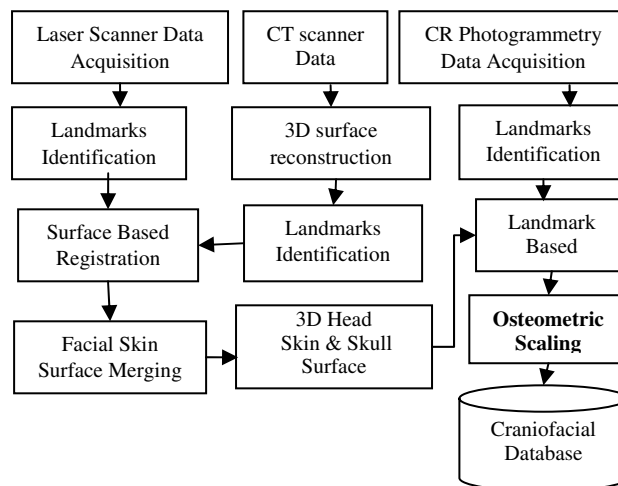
Laser Scanner Data Acquisition

CT scanner Data

CR Photogrammetry Data Acquisition

Landmarks Identification

3D surface reconstruction

Landmarks Identification

Surface Based Registration

Landmarks Identification

Landmark Based

Facial Skin Surface Merging

3D Head Skin & Skull Surface

**Osteometric Scaling**

Craniofacial Database